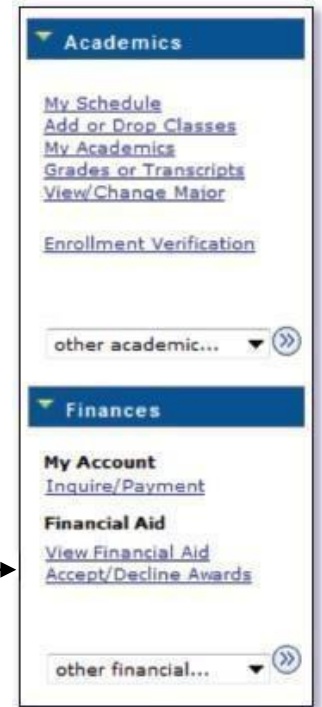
Academics

My Schedule
Add or Drop Classes
My Academics
Grades or Transcripts
View/Change Major

Enrollment Verification

other academic...

Finances

My Account
Inquire/Payment

Financial Aid
View Financial Aid
Accept/Decline Awards

other financial...